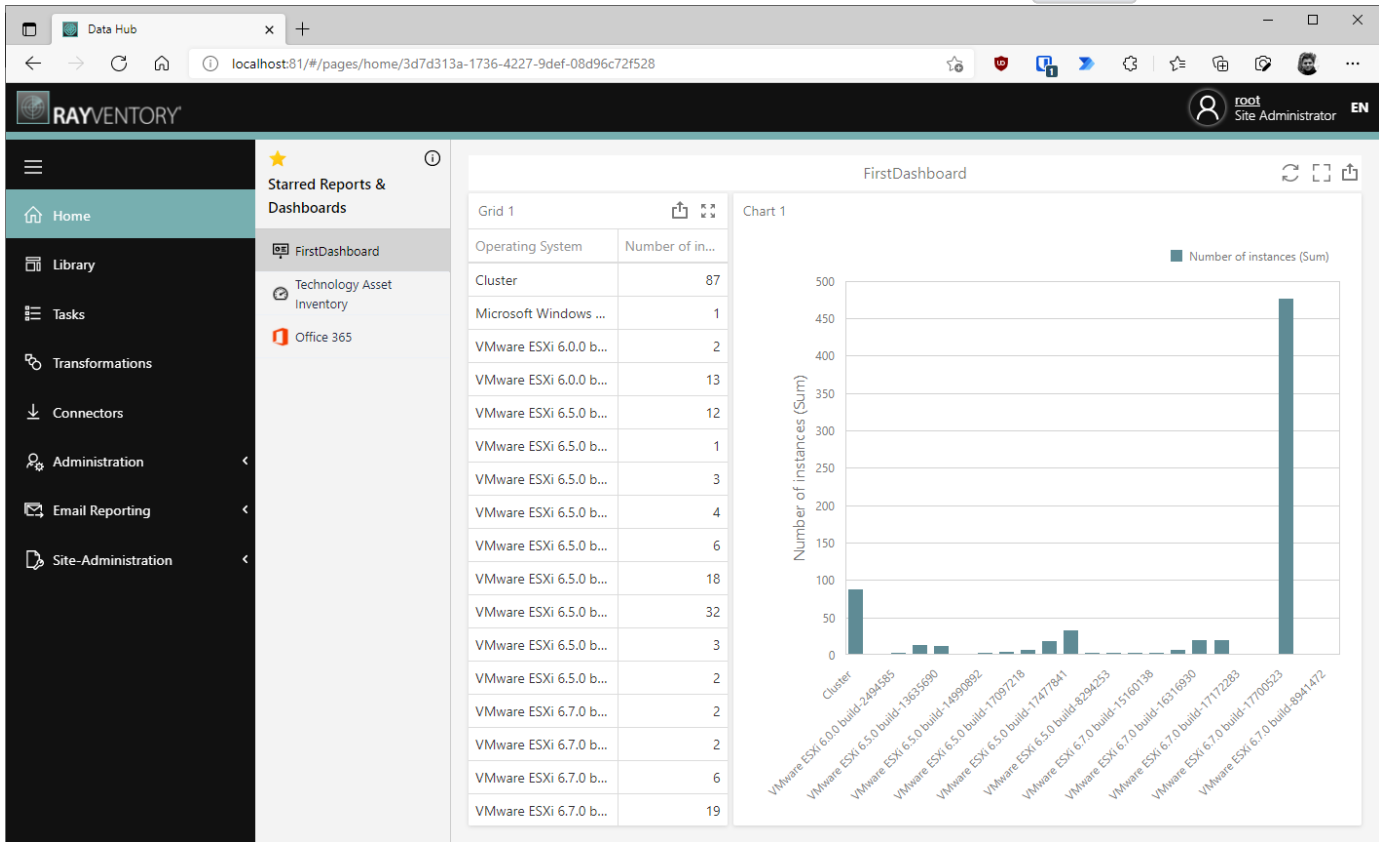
Data Hub

localhost:81/#/pages/home/3d7d313a-1736-4227-9def-08d96c72f528

RAYVENTORY

root
Site Administrator
EN

Home
Library
Tasks
Transformations
Connectors
Administration
Email Reporting
Site-Administration

Starred Reports & Dashboards

FirstDashboard
Technology Asset Inventory
Office 365

FirstDashboard

Grid 1

| Operating System | Number of in... |
|---|---|
| Cluster | 87 |
| Microsoft Windows ... | 1 |
| VMware ESXi 6.0.0 b... | 2 |
| VMware ESXi 6.0.0 b... | 13 |
| VMware ESXi 6.5.0 b... | 12 |
| VMware ESXi 6.5.0 b... | 1 |
| VMware ESXi 6.5.0 b... | 3 |
| VMware ESXi 6.5.0 b... | 4 |
| VMware ESXi 6.5.0 b... | 6 |
| VMware ESXi 6.5.0 b... | 18 |
| VMware ESXi 6.5.0 b... | 32 |
| VMware ESXi 6.5.0 b... | 3 |
| VMware ESXi 6.5.0 b... | 2 |
| VMware ESXi 6.7.0 b... | 2 |
| VMware ESXi 6.7.0 b... | 2 |
| VMware ESXi 6.7.0 b... | 6 |
| VMware ESXi 6.7.0 b... | 19 |

Chart 1

Number of instances (Sum)

Number of instances (Sum)

500
450
400
350
300
250
200
150
100
50
0

Cluster
VMware ESXi 6.0.0 build-2494585
VMware ESXi 6.5.0 build-13635690
VMware ESXi 6.5.0 build-14990892
VMware ESXi 6.5.0 build-17097218
VMware ESXi 6.5.0 build-17477841
VMware ESXi 6.5.0 build-8294253
VMware ESXi 6.7.0 build-15160138
VMware ESXi 6.7.0 build-16316930
VMware ESXi 6.7.0 build-17172283
VMware ESXi 6.7.0 build-17700523
VMware ESXi 6.7.0 build-8941472